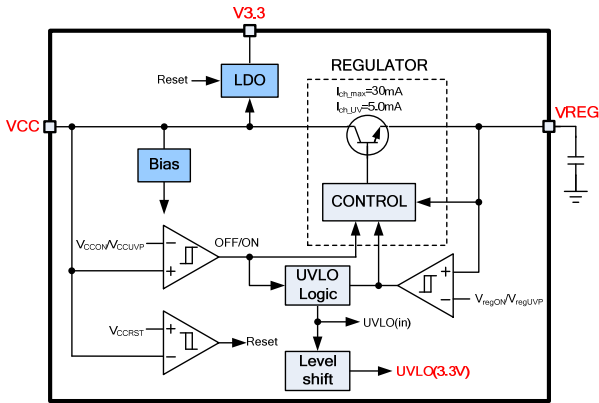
V3.3

Reset

LDO

REGULATOR

$I_{ch\_max}$=30mA

$I_{ch\_UV}$=5.0mA

VCC

VREG

Bias

CONTROL

$V_{CCON}/V_{CCUVP}$

−

+

OFF/ON

UVLO Logic

+

−

$V_{regON}/V_{regUVP}$

UVLO(in)

$V_{CCRST}$

+

−

Reset

Level shift

UVLO(3.3V)